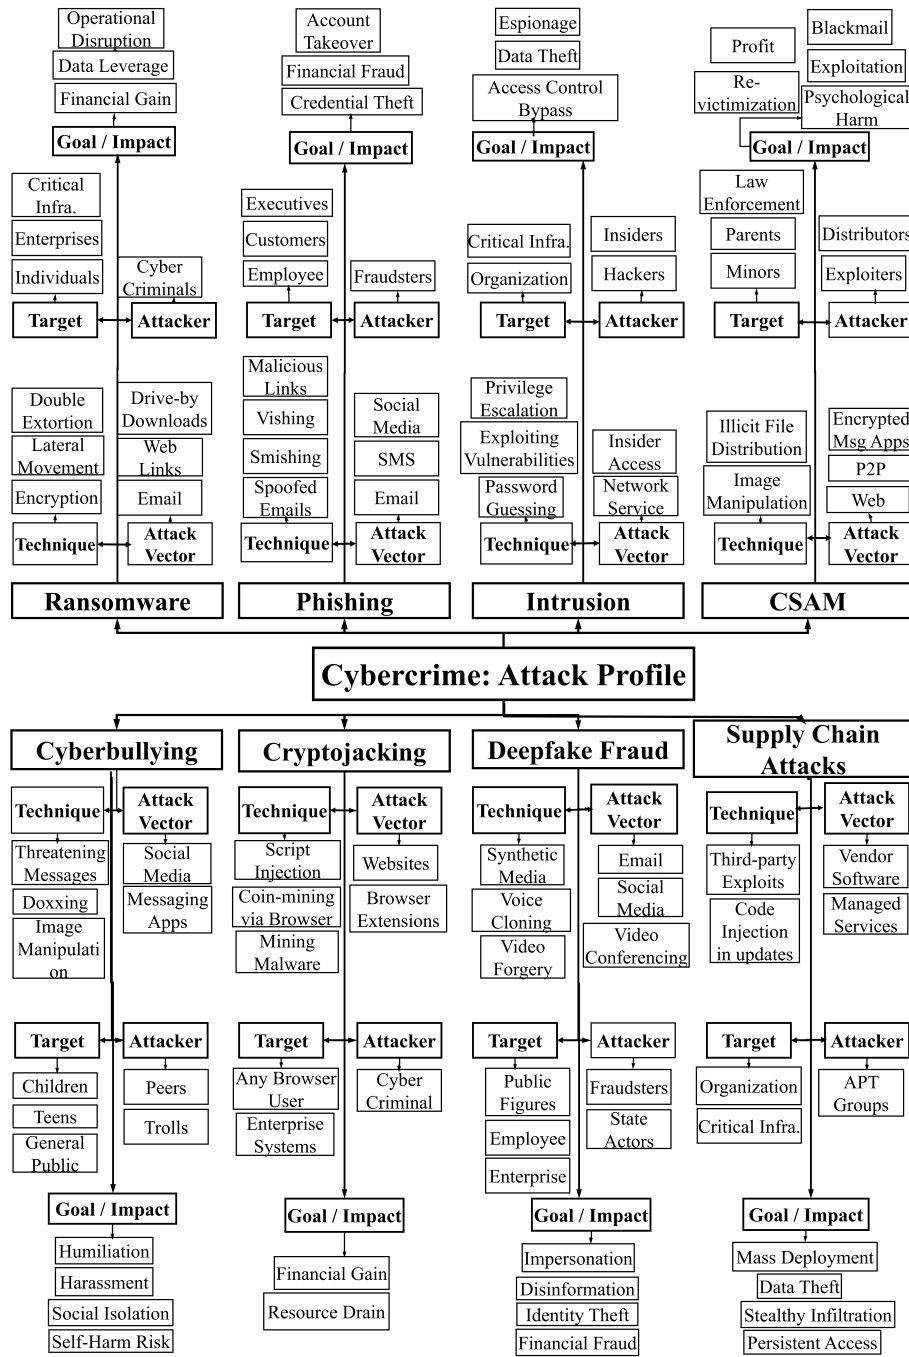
Operational Disruption
Data Leverage
Financial Gain
Goal / Impact
Critical Infra.
Enterprises
Individuals
Cyber Criminals
Target
Attacker
Double Extortion
Lateral Movement
Encryption
Drive-by Downloads
Web Links
Email
Technique
Attack Vector
Ransomware

Account Takeover
Financial Fraud
Credential Theft
Goal / Impact
Executives
Customers
Employee
Fraudsters
Target
Attacker
Malicious Links
Vishing
Smishing
Spoofed Emails
Social Media
SMS
Email
Technique
Attack Vector
Phishing

Espionage
Data Theft
Access Control Bypass
Goal / Impact
Critical Infra.
Organization
Insiders
Hackers
Target
Attacker
Privilege Escalation
Exploiting Vulnerabilities
Password Guessing
Insider Access
Network Service
Technique
Attack Vector
Intrusion

Profit
Blackmail
Exploitation
Re-victimization
Psychological Harm
Goal / Impact
Law Enforcement
Parents
Minors
Distributors
Exploiters
Target
Attacker
Illicit File Distribution
Image Manipulation
Encrypted Msg Apps
P2P
Web
Technique
Attack Vector
CSAM

Cybercrime: Attack Profile

Cyberbullying
Technique
Attack Vector
Threatening Messages
Doxxing
Image Manipulati on
Social Media
Messaging Apps
Target
Attacker
Children
Teens
General Public
Peers
Trolls
Goal / Impact
Humiliation
Harassment
Social Isolation
Self-Harm Risk

Cryptojacking
Technique
Attack Vector
Script Injection
Coin-mining via Browser
Mining Malware
Websites
Browser Extensions
Target
Attacker
Any Browser User
Enterprise Systems
Cyber Criminal
Goal / Impact
Financial Gain
Resource Drain

Deepfake Fraud
Technique
Attack Vector
Synthetic Media
Voice Cloning
Video Forgery
Email
Social Media
Video Conferencing
Target
Attacker
Public Figures
Employee
Enterprise
Fraudsters
State Actors
Goal / Impact
Impersonation
Disinformation
Identity Theft
Financial Fraud

Supply Chain Attacks
Technique
Attack Vector
Third-party Exploits
Code Injection in updates
Vendor Software
Managed Services
Target
Attacker
Organization
Critical Infra.
APT Groups
Goal / Impact
Mass Deployment
Data Theft
Stealthy Infiltration
Persistent Access